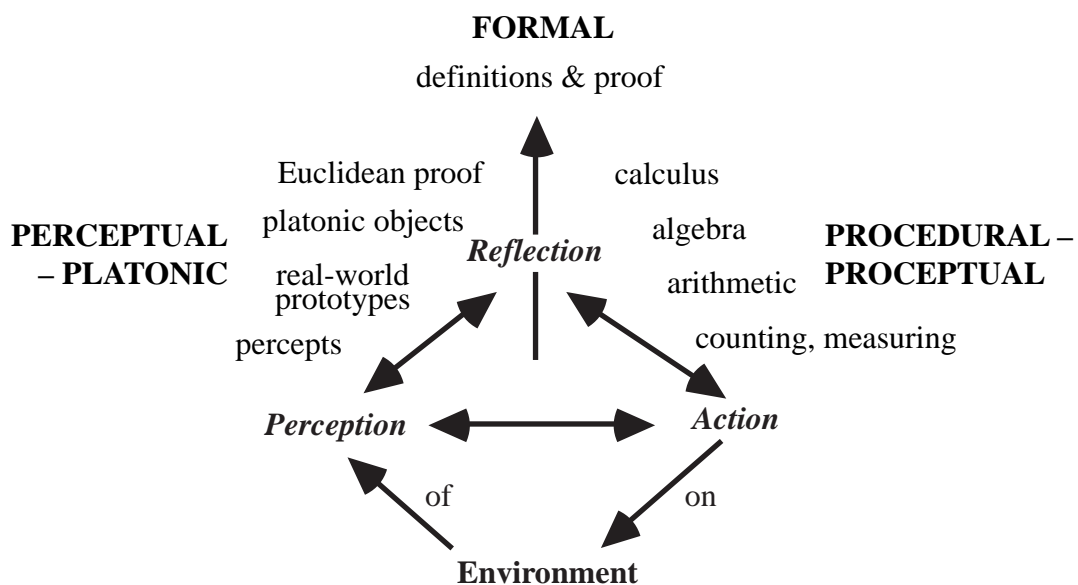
FORMAL
definitions & proof

Euclidean proof

calculus

PERCEPTUAL – PLATONIC

platonic objects

Reflection

algebra

PROCEDURAL – PROCEPTUAL

real-world prototypes

arithmetic

percepts

counting, measuring

Perception

Action

of

on

Environment